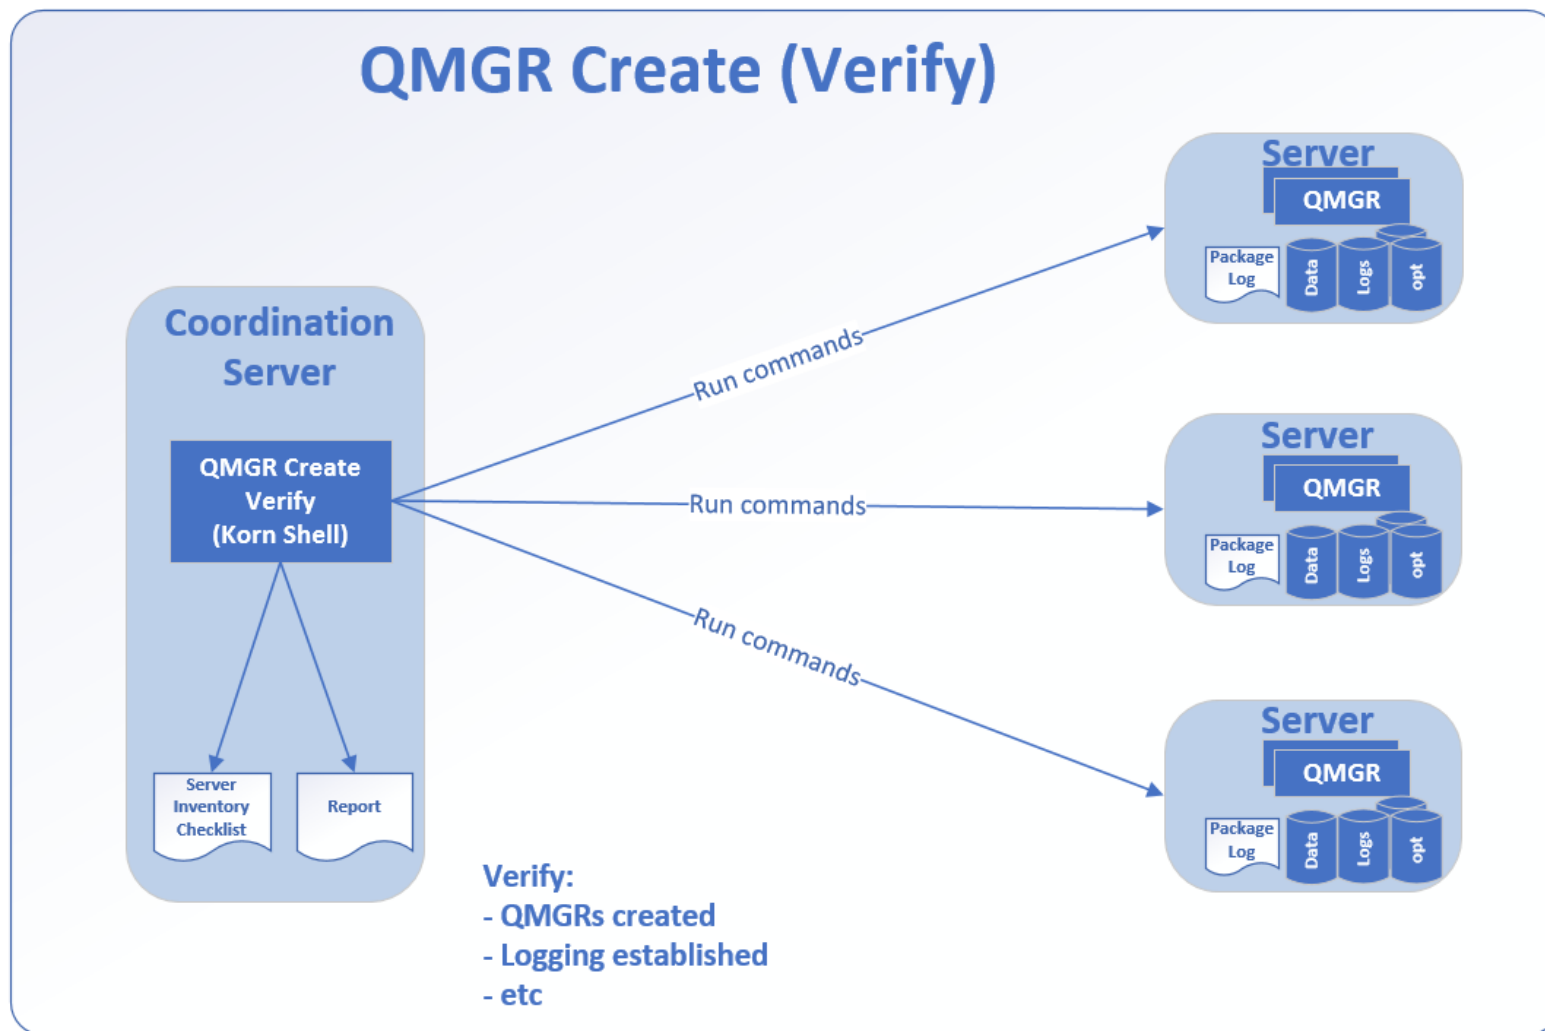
QMGR Create (Verify)

Coordination Server

QMGR Create Verify (Korn Shell)

Server Inventory Checklist

Report

Run commands

Run commands

Run commands

Server
QMGR
Package Log
Data
Logs
opt

Server
QMGR
Package Log
Data
Logs
opt

Server
QMGR
Package Log
Data
Logs
opt

Verify:
- QMGRs created
- Logging established
- etc